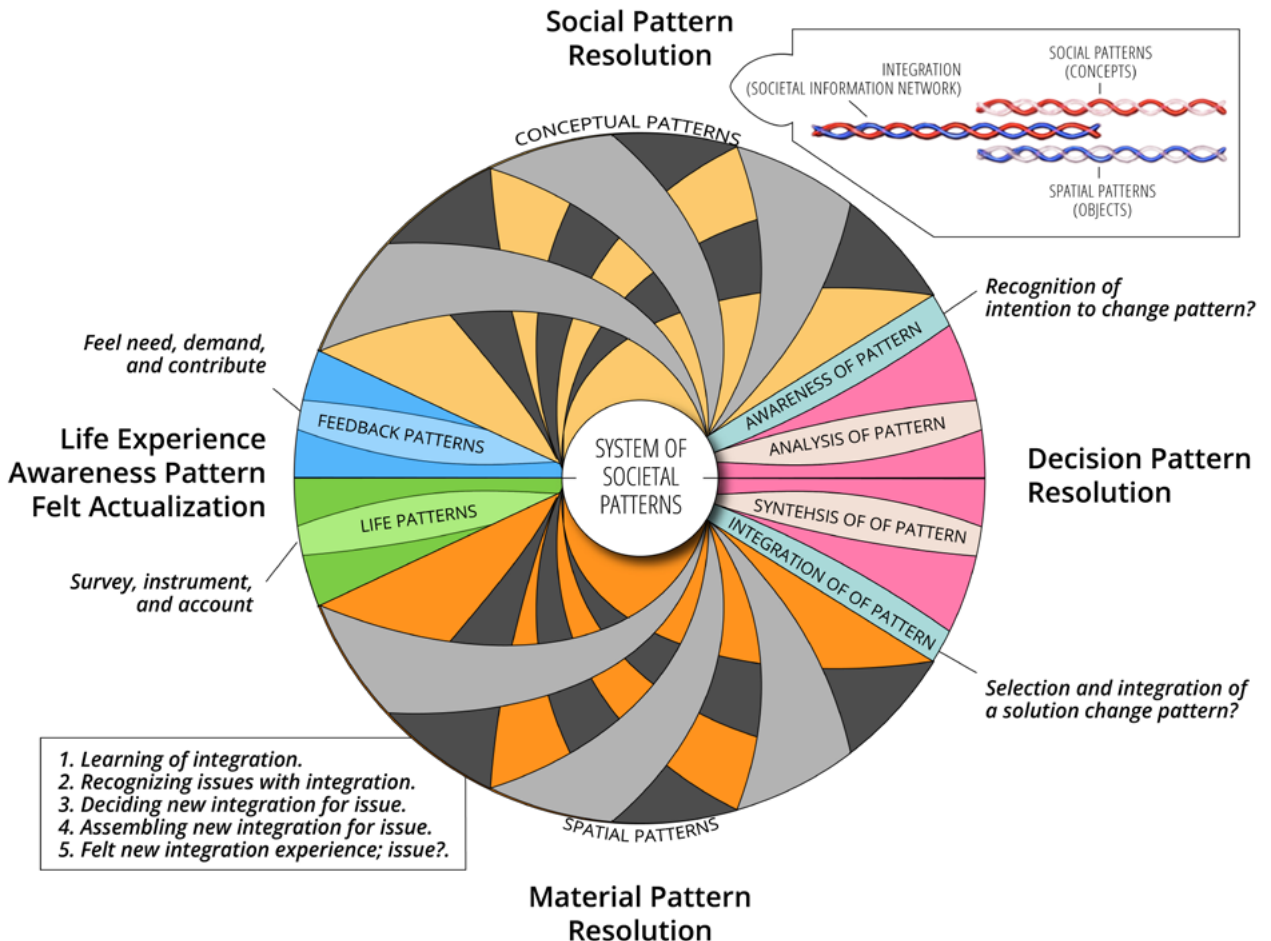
Social Pattern Resolution

INTEGRATION
(SOCIETAL INFORMATION NETWORK)

SOCIAL PATTERNS
(CONCEPTS)

SPATIAL PATTERNS
(OBJECTS)

CONCEPTUAL PATTERNS

Recognition of intention to change pattern?

Feel need, demand, and contribute

Life Experience
Awareness Pattern
Felt Actualization

FEEDBACK PATTERNS

SYSTEM OF SOCIETAL PATTERNS

AWARENESS OF PATTERN

ANALYSIS OF PATTERN

Decision Pattern Resolution

SYNTEHSIS OF OF PATTERN

INTEGRATION OF OF PATTERN

LIFE PATTERNS

Survey, instrument, and account

Selection and integration of a solution change pattern?

1. Learning of integration.
2. Recognizing issues with integration.
3. Deciding new integration for issue.
4. Assembling new integration for issue.
5. Felt new integration experience; issue?.

SPATIAL PATTERNS

Material Pattern Resolution